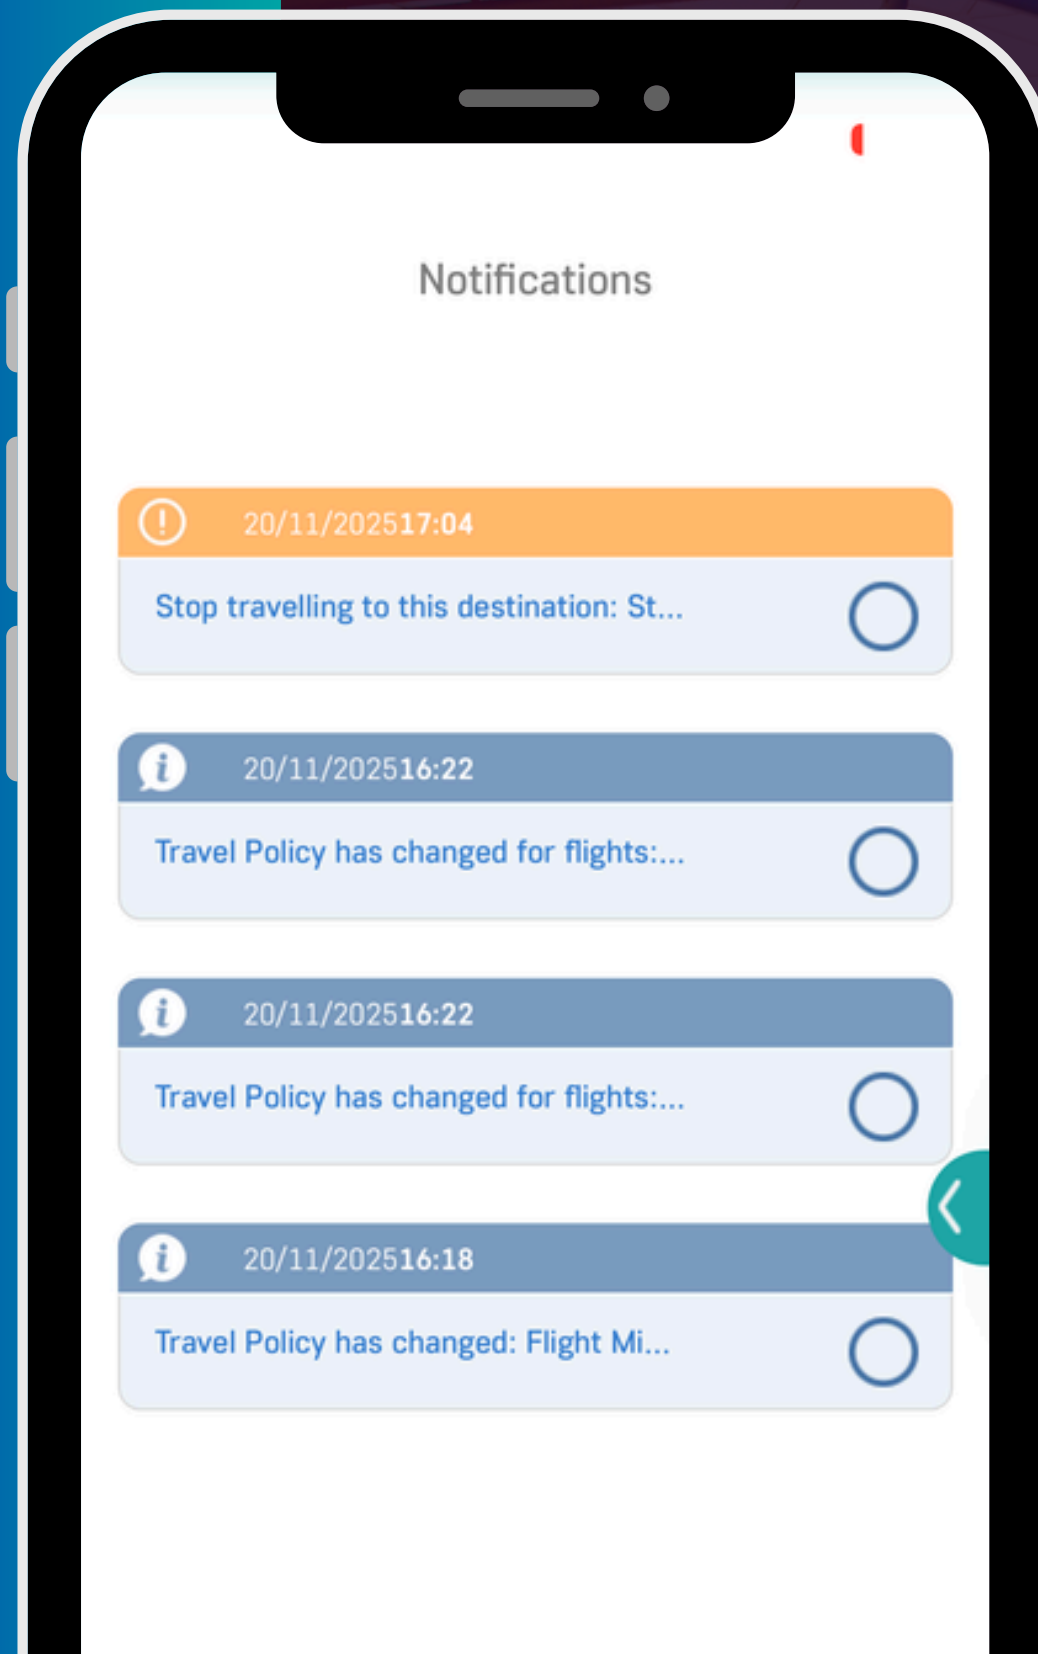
Notifications

20/11/202517:04

Stop travelling to this destination: St...

20/11/202516:22

Travel Policy has changed for flights:...

20/11/202516:22

Travel Policy has changed for flights:...

20/11/202516:18

Travel Policy has changed: Flight Mi...